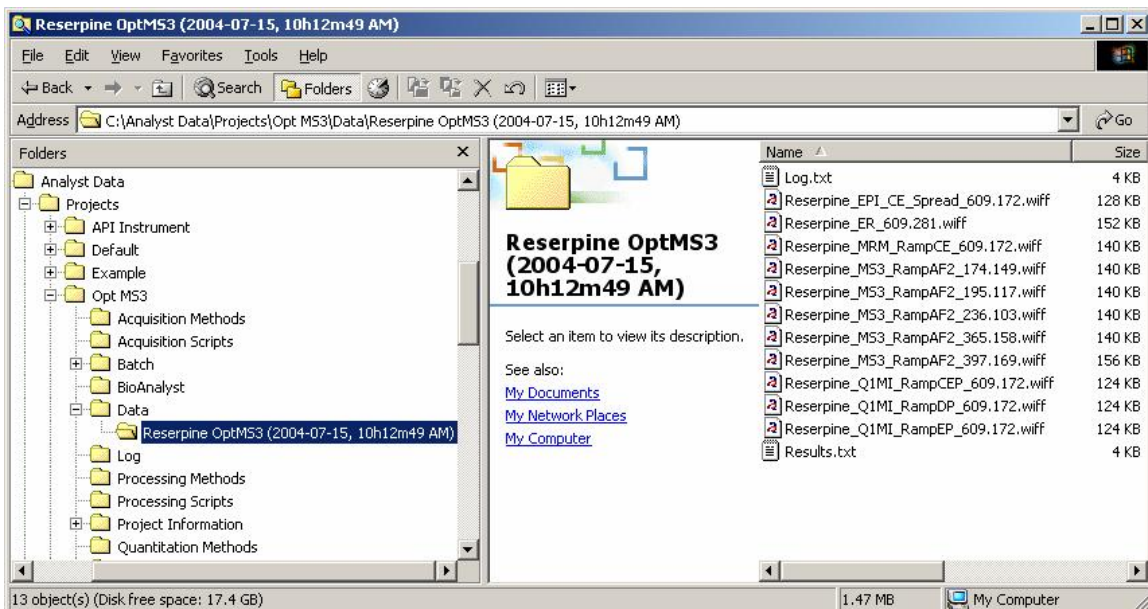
Reserpine OptMS3 (2004-07-15, 10h12m49 AM)

File Edit View Favorites Tools Help

Back Search Folders

Address C:\Analyst Data\Projects\Opt MS3\Data\Reserpine OptMS3 (2004-07-15, 10h12m49 AM)

Go

Folders

Analyst Data
Projects
API Instrument
Default
Example
Opt MS3
Acquisition Methods
Acquisition Scripts
Batch
BioAnalyst
Data
Reserpine OptMS3 (2004-07-15, 10h12m49 AM)
Log
Processing Methods
Processing Scripts
Project Information
Quantitation Methods

Reserpine OptMS3 (2004-07-15, 10h12m49 AM)

Select an item to view its description.

See also:
My Documents
My Network Places
My Computer

| Name | Size |
|---|---|
| Log.txt | 4 KB |
| Reserpine_EPI_CE_Spread_609.172.wiff | 128 KB |
| Reserpine_ER_609.281.wiff | 152 KB |
| Reserpine_MRM_RampCE_609.172.wiff | 140 KB |
| Reserpine_MS3_RampAF2_174.149.wiff | 140 KB |
| Reserpine_MS3_RampAF2_195.117.wiff | 140 KB |
| Reserpine_MS3_RampAF2_236.103.wiff | 140 KB |
| Reserpine_MS3_RampAF2_365.158.wiff | 140 KB |
| Reserpine_MS3_RampAF2_397.169.wiff | 156 KB |
| Reserpine_Q1MI_RampCEP_609.172.wiff | 124 KB |
| Reserpine_Q1MI_RampDP_609.172.wiff | 124 KB |
| Reserpine_Q1MI_RampEP_609.172.wiff | 124 KB |
| Results.txt | 4 KB |

13 object(s) (Disk free space: 17.4 GB) 1.47 MB My Computer